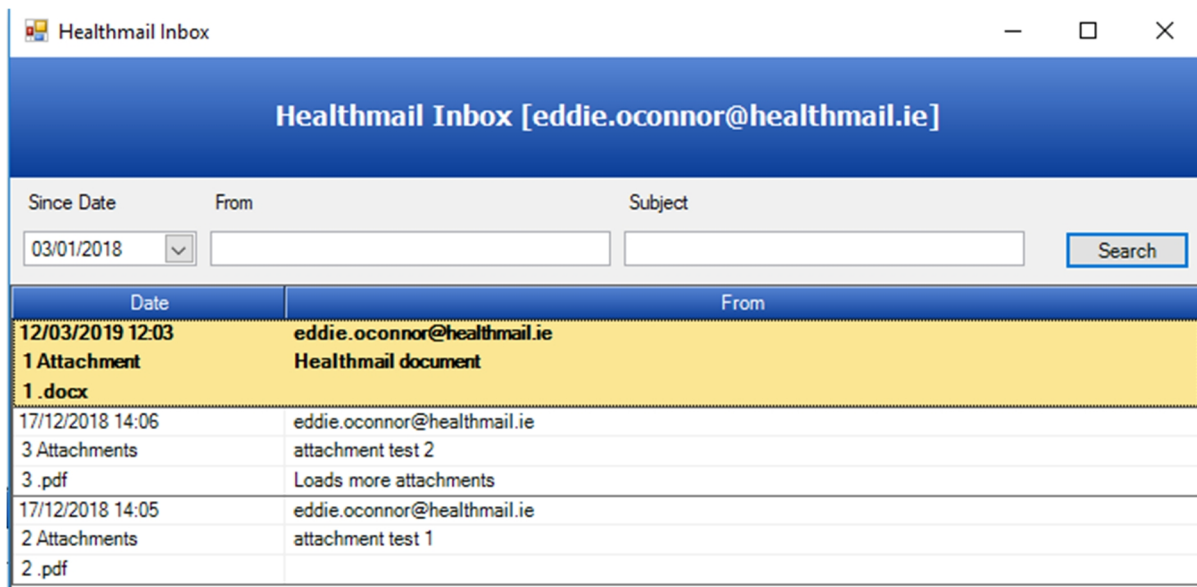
Healthmail Inbox

Healthmail Inbox [eddie.oconnor@healthmail.ie]

Since Date
From
Subject

03/01/2018

Search

| Date | From |
|---|---|
| 12/03/2019 12:03 | eddie.oconnor@healthmail.ie |
| 1 Attachment | Healthmail document |
| 1 .docx | |
| 17/12/2018 14:06 | eddie.oconnor@healthmail.ie |
| 3 Attachments | attachment test 2 |
| 3 .pdf | Loads more attachments |
| 17/12/2018 14:05 | eddie.oconnor@healthmail.ie |
| 2 Attachments | attachment test 1 |
| 2 .pdf | |